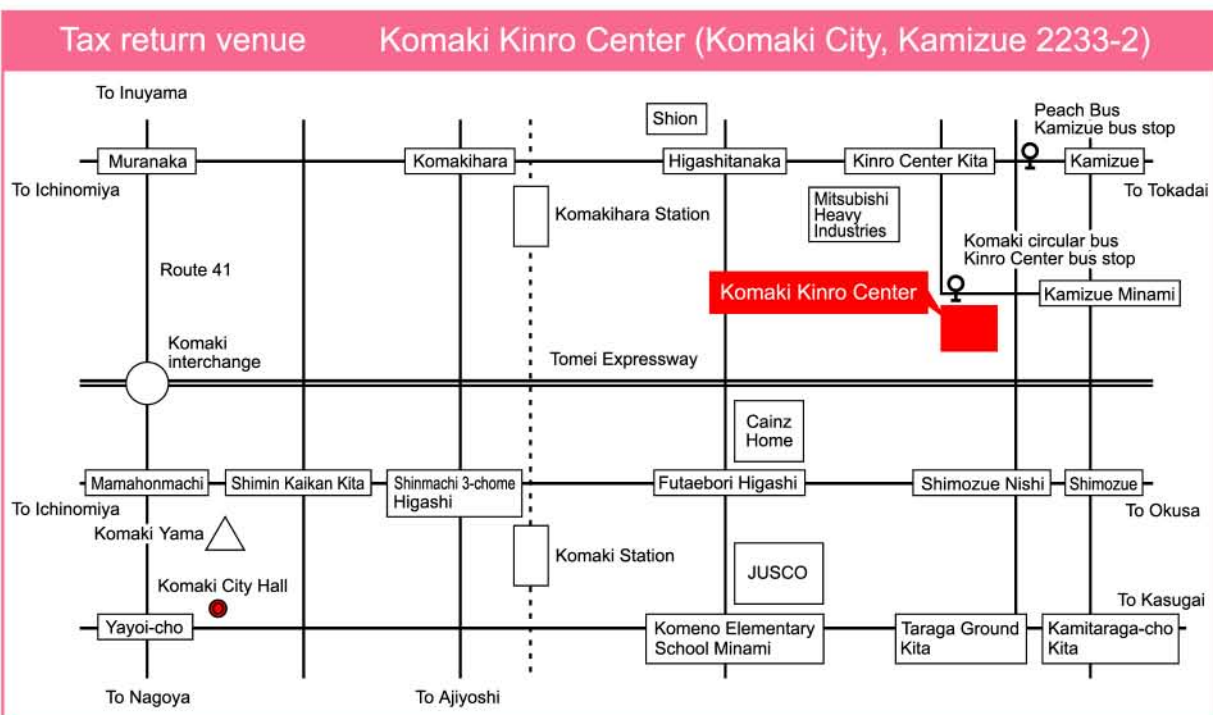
Tax return venue Komaki Kinro Center (Komaki City, Kamizue 2233-2)

To Inuyama

Shion

Peach Bus
Kamizue bus stop

Muranaka
Komakihara
Higashitanaka
Kinro Center Kita
Kamizue

To Ichinomiya

To Tokadai

Komakihara Station

Mitsubishi Heavy Industries

Komaki circular bus
Kinro Center bus stop

Route 41

Komaki Kinro Center

Kamizue Minami

Komaki interchange

Tomei Expressway

Cainz Home

Mamahonmachi
Shimin Kaikan Kita
Shinmachi 3-chome Higashi
Futaebori Higashi
Shimozue Nishi
Shimozue

To Ichinomiya

To Okusa

Komaki Yama

Komaki Station

JUSCO

Komaki City Hall

To Kasugai

Yayoi-cho
Komeno Elementary School Minami
Taraga Ground Kita
Kamitaraga-cho Kita

To Nagoya

To Ajiyoshi